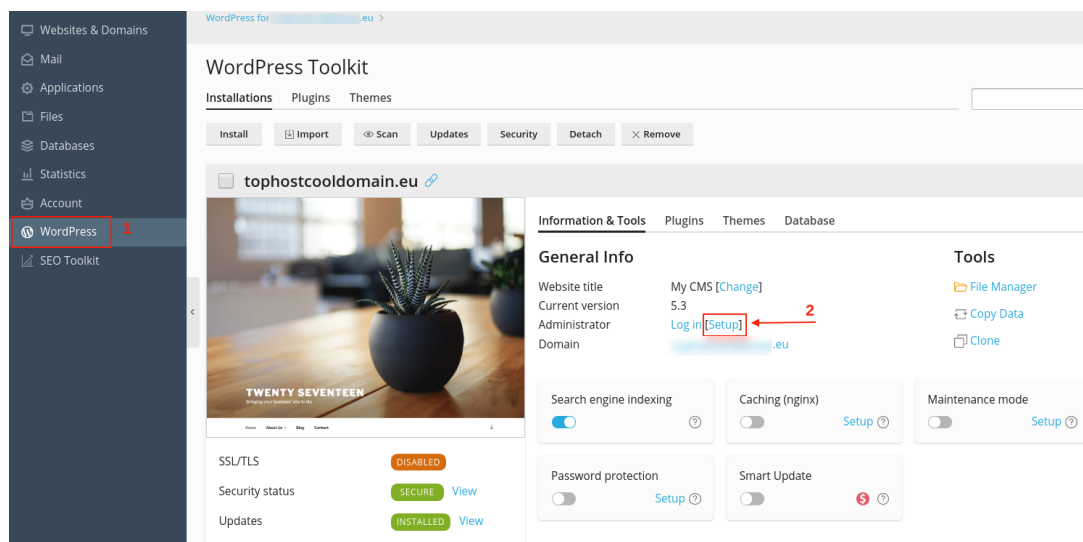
Websites & Domains
Mail
Applications
Files
Databases
Statistics
Account
WordPress 1
SEO Toolkit

WordPress for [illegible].eu >

WordPress Toolkit

Installations Plugins Themes

Install Import Scan Updates Security Detach Remove

tophostcooldomain.eu

TWENTY SEVENTEEN
Bringing your business' site to life

Home About Us Blog Contact

SSL/TLS DISABLED
Security status SECURE View
Updates INSTALLED View

Information & Tools Plugins Themes Database

General Info

Website title My CMS [Change]
Current version 5.3
Administrator Log in [Setup] 2
Domain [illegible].eu

Tools

File Manager
Copy Data
Clone

Search engine indexing
Caching (nginx) Setup
Maintenance mode Setup
Password protection Setup
Smart Update